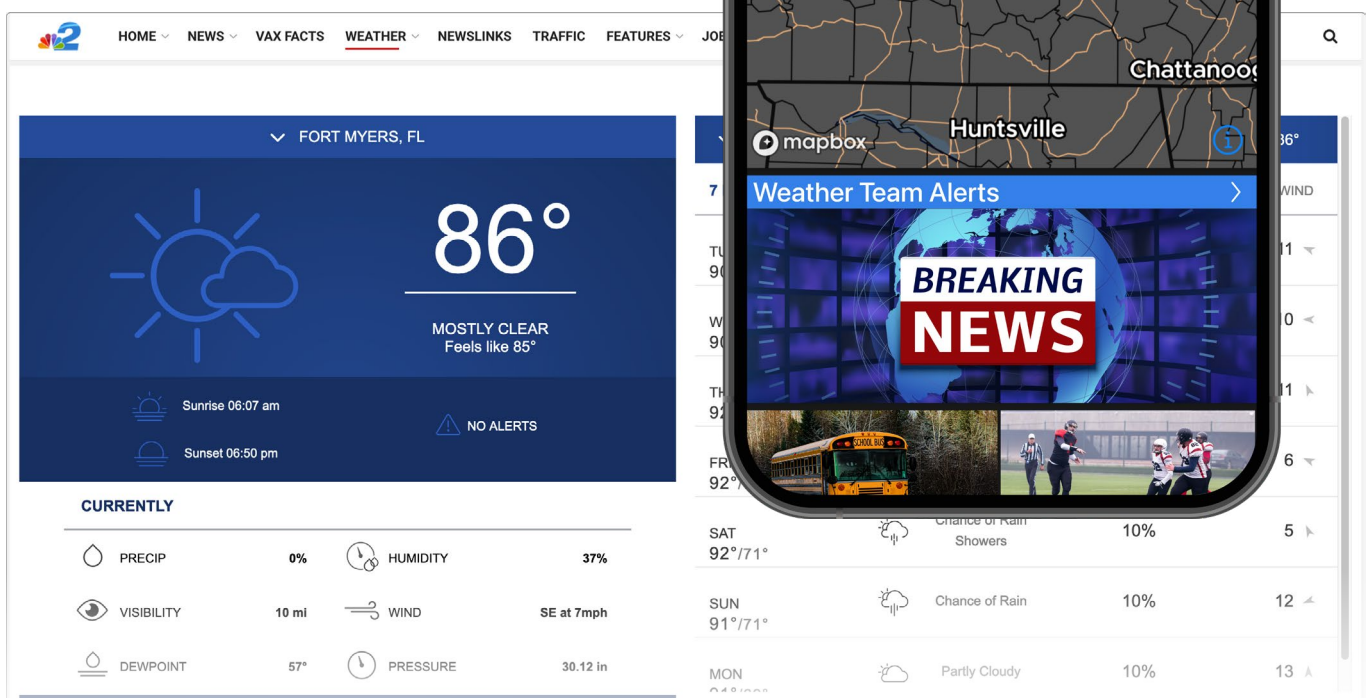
HOME NEWS VAX FACTS WEATHER NEWSLINKS TRAFFIC FEATURES JOB

FORT MYERS, FL

86°

MOSTLY CLEAR
Feels like 85°

Sunrise 06:07 am

Sunset 06:50 pm

NO ALERTS

CURRENTLY

| PRECIP | 0% | HUMIDITY | 37% |
|---|---|---|---|
| VISIBILITY | 10 mi | WIND | SE at 7mph |
| DEWPOINT | 57° | PRESSURE | 30.12 in |

Chattanoog

Huntsville

mapbox

Weather Team Alerts

BREAKING NEWS

SCHOOL BUS

86°

7

WIND

TU 90 11

W 90 10

TH 92 11

FR 92° 6

SAT 92°/71° Chance of Rain Showers 10% 5

SUN 91°/71° Chance of Rain 10% 12

MON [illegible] Partly Cloudy 10% 13